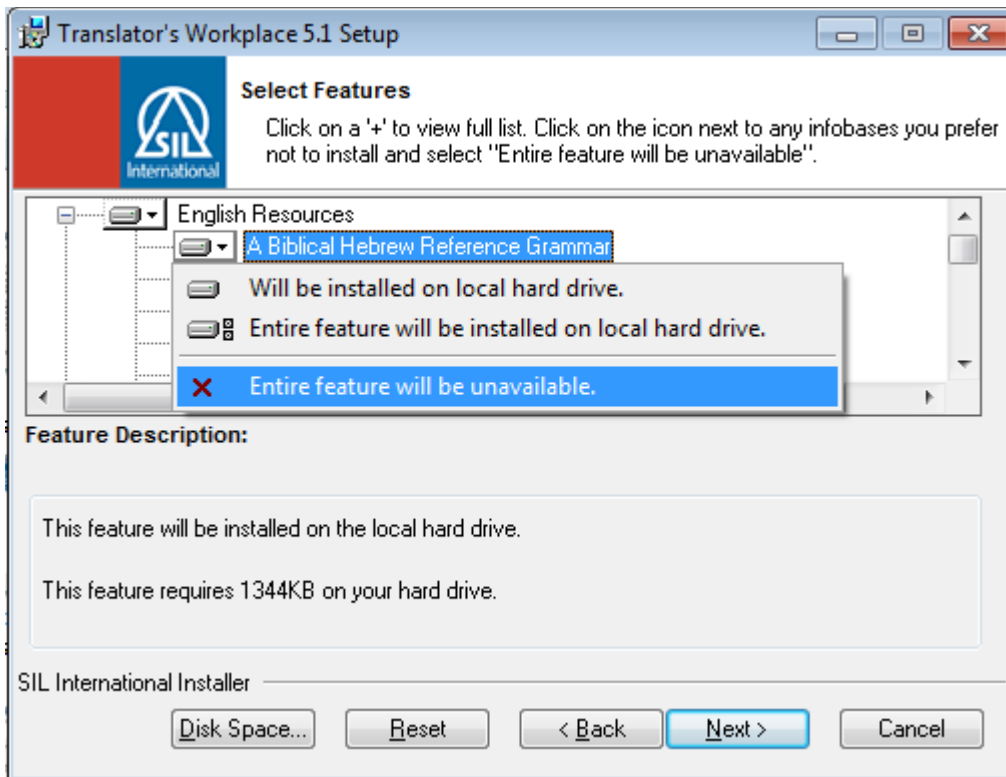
Translator's Workplace 5.1 Setup

SIL International

Select Features

Click on a '+' to view full list. Click on the icon next to any infobases you prefer not to install and select "Entire feature will be unavailable".

English Resources

A Biblical Hebrew Reference Grammar

Will be installed on local hard drive.

Entire feature will be installed on local hard drive.

Entire feature will be unavailable.

Feature Description:

This feature will be installed on the local hard drive.

This feature requires 1344KB on your hard drive.

SIL International Installer

Disk Space...

Reset

< Back

Next >

Cancel